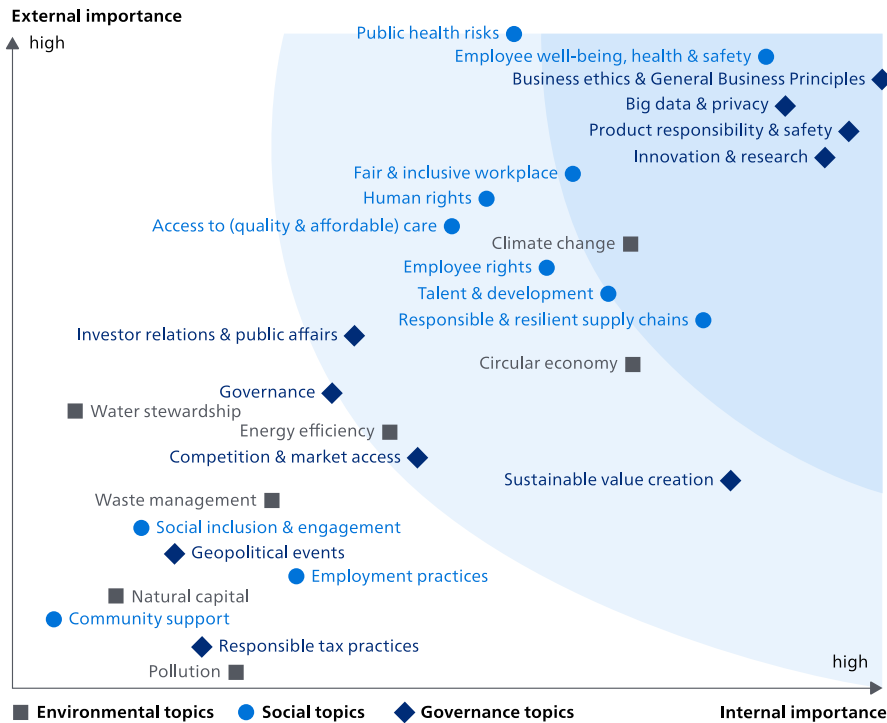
External importance

high

Public health risks

Employee well-being, health & safety

Business ethics & General Business Principles

Big data & privacy

Product responsibility & safety

Innovation & research

Fair & inclusive workplace

Human rights

Access to (quality & affordable) care

Climate change

Employee rights

Talent & development

Responsible & resilient supply chains

Investor relations & public affairs

Circular economy

Governance

Water stewardship

Energy efficiency

Competition & market access

Sustainable value creation

Waste management

Social inclusion & engagement

Geopolitical events

Employment practices

Natural capital

Community support

Responsible tax practices

Pollution

high

Environmental topics Social topics Governance topics

Internal importance